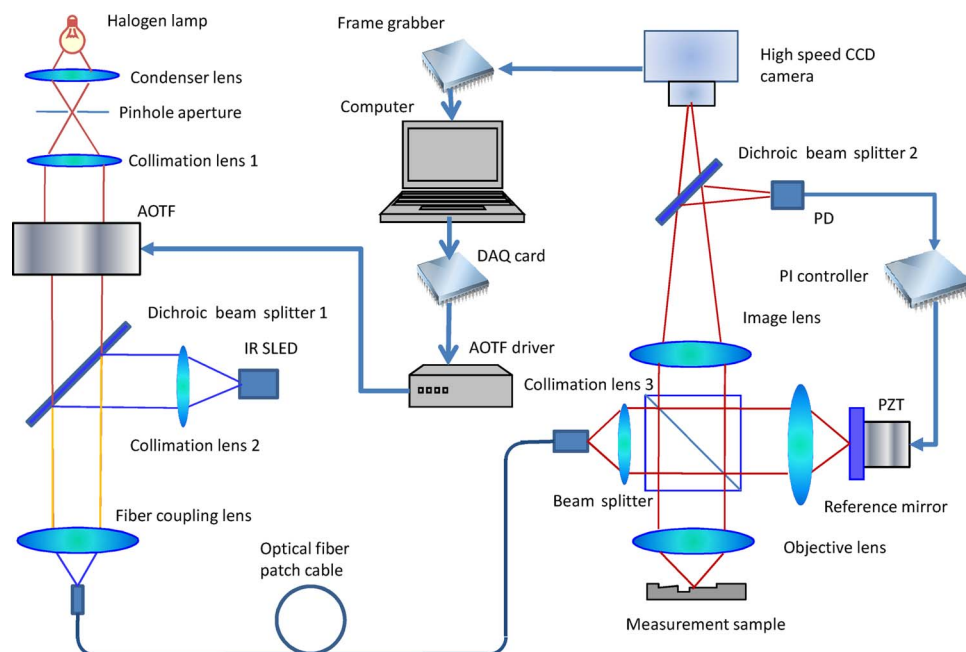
Halogen lamp

Condenser lens

Pinhole aperture

Collimation lens 1

AOTF

Dichroic beam splitter 1

IR SLED

Collimation lens 2

Fiber coupling lens

Optical fiber patch cable

Frame grabber

Computer

DAQ card

AOTF driver

High speed CCD camera

Dichroic beam splitter 2

PD

PI controller

Image lens

Collimation lens 3

PZT

Beam splitter

Reference mirror

Objective lens

Measurement sample